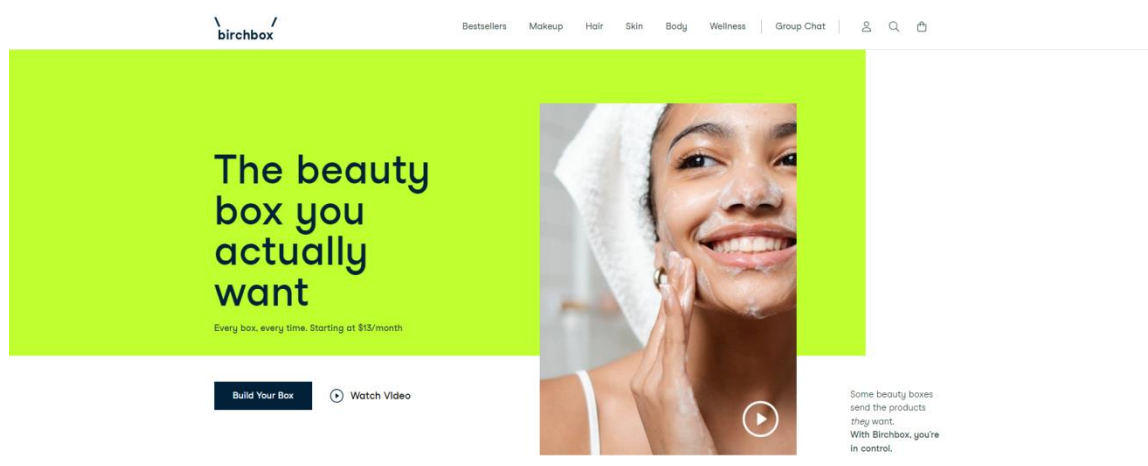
birchbox

Bestsellers Makeup Hair Skin Body Wellness Group Chat

The beauty box you actually want

Every box, every time. Starting at $13/month

Build Your Box

Watch Video

Some beauty boxes send the products *they* want.
**With Birchbox, you're in control.**